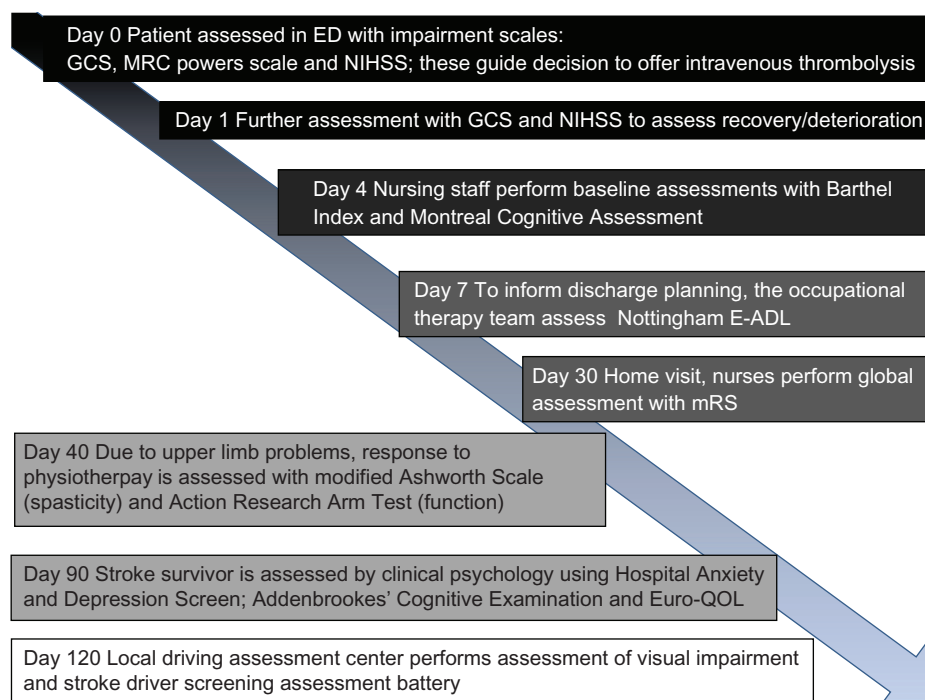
Day 0 Patient assessed in ED with impairment scales:
GCS, MRC powers scale and NIHSS; these guide decision to offer intravenous thrombolysis

Day 1 Further assessment with GCS and NIHSS to assess recovery/deterioration

Day 4 Nursing staff perform baseline assessments with Barthel Index and Montreal Cognitive Assessment

Day 7 To inform discharge planning, the occupational therapy team assess Nottingham E-ADL

Day 30 Home visit, nurses perform global assessment with mRS

Day 40 Due to upper limb problems, response to physiotherpay is assessed with modified Ashworth Scale (spasticity) and Action Research Arm Test (function)

Day 90 Stroke survivor is assessed by clinical psychology using Hospital Anxiety and Depression Screen; Addenbrookes' Cognitive Examination and Euro-QOL

Day 120 Local driving assessment center performs assessment of visual impairment and stroke driver screening assessment battery